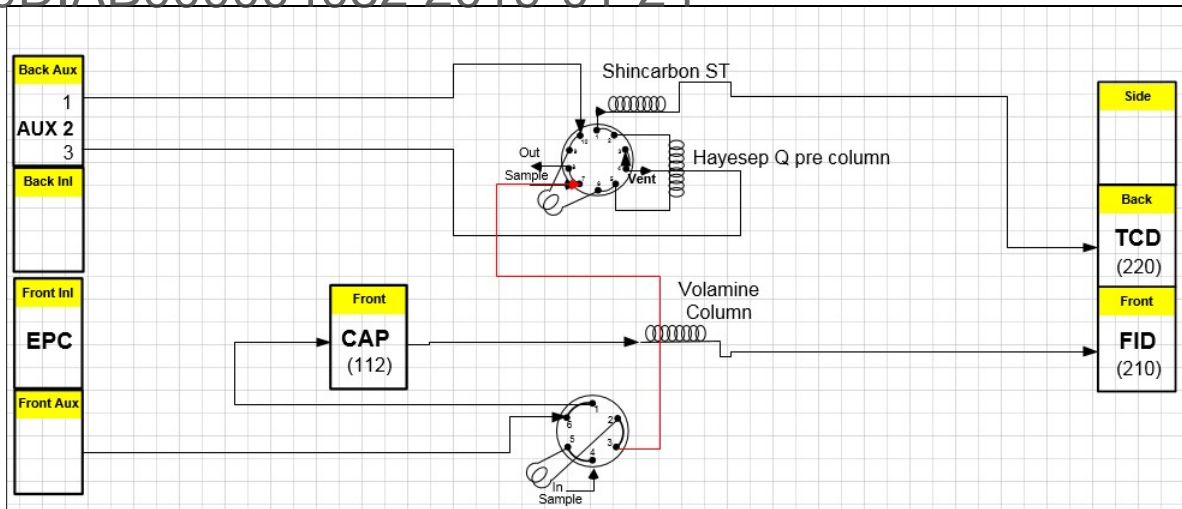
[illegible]

Back Aux
1
AUX 2
3
Back Inl

Front Inl
EPC
Front Aux

Shincarbon ST
Out
Sample
Vent
Hayesep Q pre column
10
1
2
3
4
5
6
7
8
9

Front
CAP
(112)

Volamine
Column

1
2
3
4
5
6
In
Sample

Side
Back
TCD
(220)
Front
FID
(210)